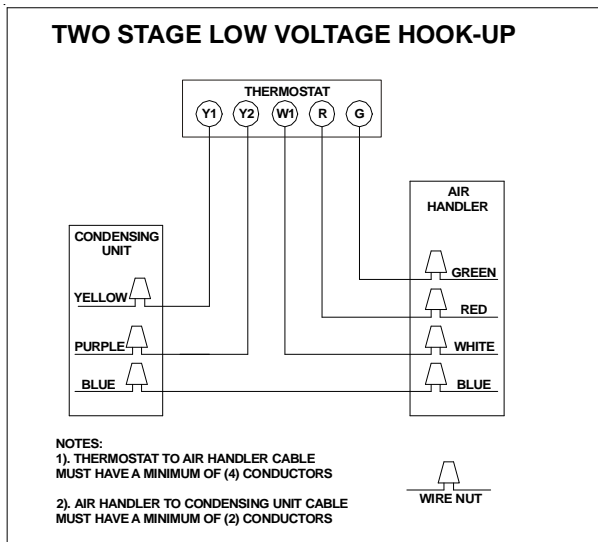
TWO STAGE LOW VOLTAGE HOOK-UP

THERMOSTAT

Y1 Y2 W1 R G

CONDENSING UNIT

YELLOW

PURPLE

BLUE

AIR HANDLER

GREEN

RED

WHITE

BLUE

NOTES:
1). THERMOSTAT TO AIR HANDLER CABLE MUST HAVE A MINIMUM OF (4) CONDUCTORS

2). AIR HANDLER TO CONDENSING UNIT CABLE MUST HAVE A MINIMUM OF (2) CONDUCTORS

WIRE NUT